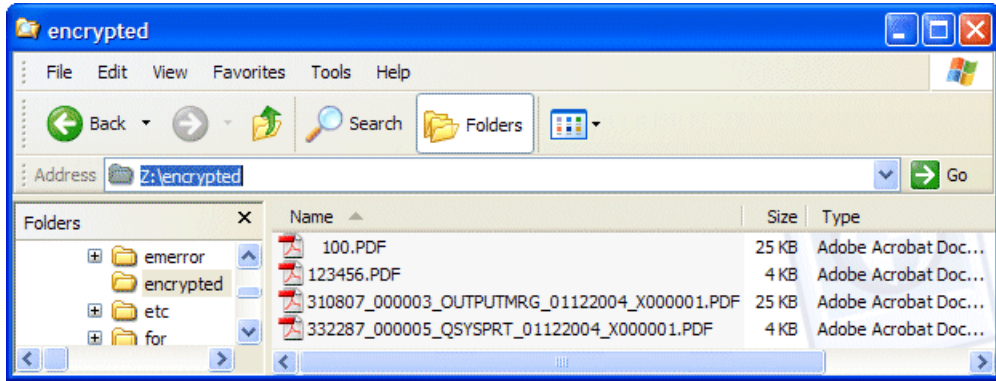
encrypted

File Edit View Favorites Tools Help

Back Search Folders

Address Z:\encrypted Go

Folders ×

emerror
encrypted
etc
for

| Name | Size | Type |
|---|---|---|
| 100.PDF | 25 KB | Adobe Acrobat Doc... |
| 123456.PDF | 4 KB | Adobe Acrobat Doc... |
| 310807_000003_OUTPUTMRG_01122004_X000001.PDF | 25 KB | Adobe Acrobat Doc... |
| 332287_000005_QSYSPRT_01122004_X000001.PDF | 4 KB | Adobe Acrobat Doc... |